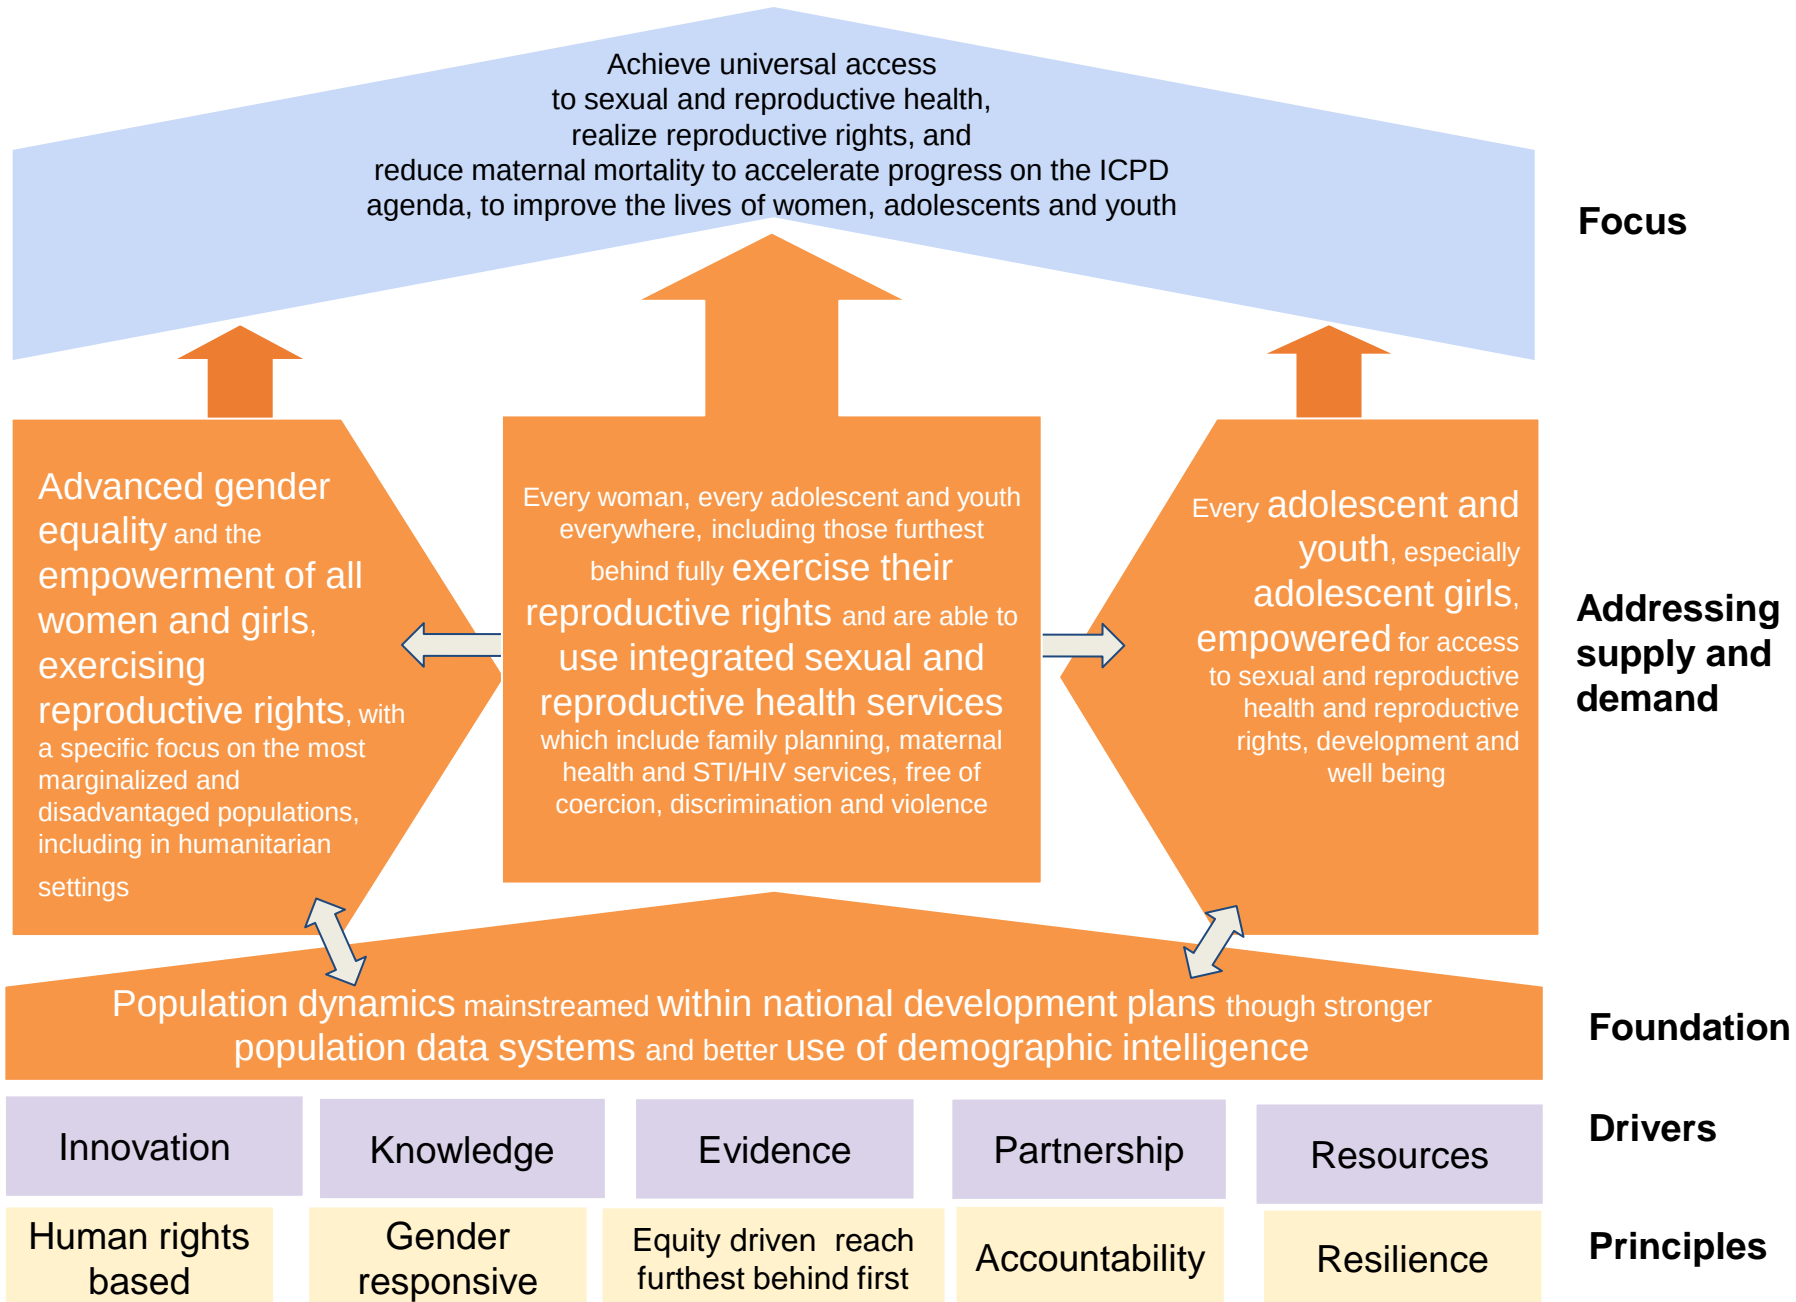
Achieve universal access to sexual and reproductive health, realize reproductive rights, and reduce maternal mortality to accelerate progress on the ICPD agenda, to improve the lives of women, adolescents and youth

Focus

Advanced gender equality and the empowerment of all women and girls, exercising reproductive rights, with a specific focus on the most marginalized and disadvantaged populations, including in humanitarian settings

Every woman, every adolescent and youth everywhere, including those furthest behind fully exercise their reproductive rights and are able to use integrated sexual and reproductive health services which include family planning, maternal health and STI/HIV services, free of coercion, discrimination and violence

Every adolescent and youth, especially adolescent girls, empowered for access to sexual and reproductive health and reproductive rights, development and well being

Addressing supply and demand

Population dynamics mainstreamed within national development plans though stronger population data systems and better use of demographic intelligence

Foundation

| Innovation | Knowledge | Evidence | Partnership | Resources |
|---|---|---|---|---|

Drivers

| Human rights based | Gender responsive | Equity driven reach furthest behind first | Accountability | Resilience |
|---|---|---|---|---|

Principles